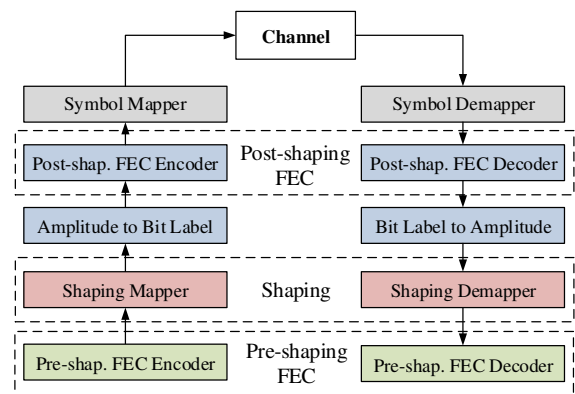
Channel

Symbol Mapper

Symbol Demapper

Post-shap. FEC Encoder

Post-shaping FEC

Post-shap. FEC Decoder

Amplitude to Bit Label

Bit Label to Amplitude

Shaping Mapper

Shaping

Shaping Demapper

Pre-shap. FEC Encoder

Pre-shaping FEC

Pre-shap. FEC Decoder